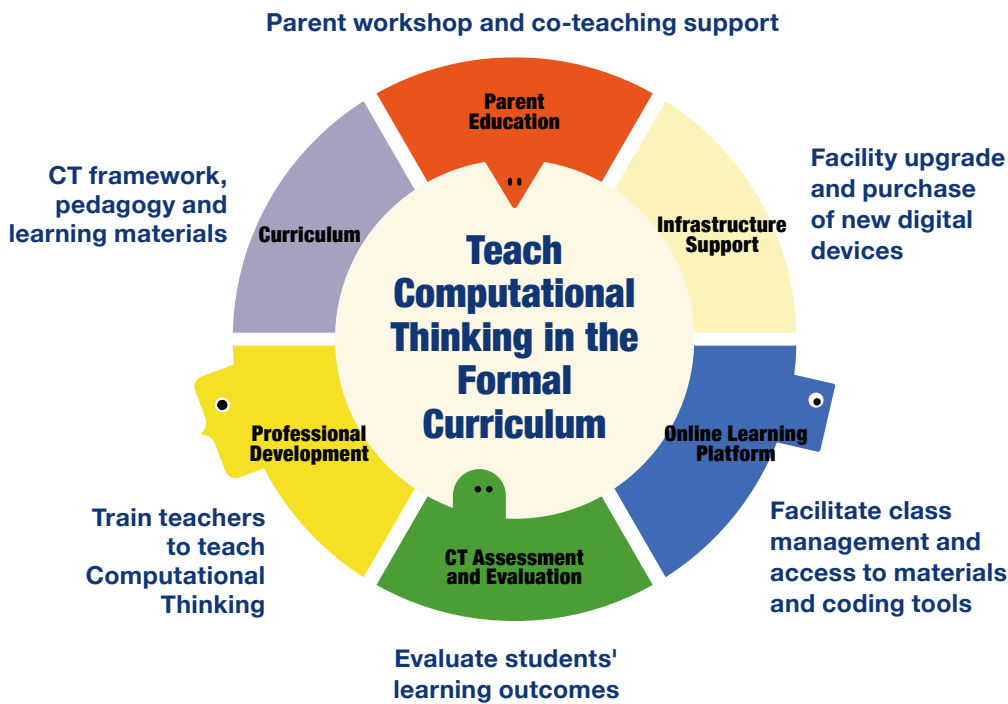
Parent workshop and co-teaching support

Parent Education

Facility upgrade and purchase of new digital devices

Infrastructure Support

CT framework, pedagogy and learning materials

Curriculum

Teach Computational Thinking in the Formal Curriculum

Professional Development

Online Learning Platform

CT Assessment and Evaluation

Train teachers to teach Computational Thinking

Facilitate class management and access to materials and coding tools

Evaluate students' learning outcomes